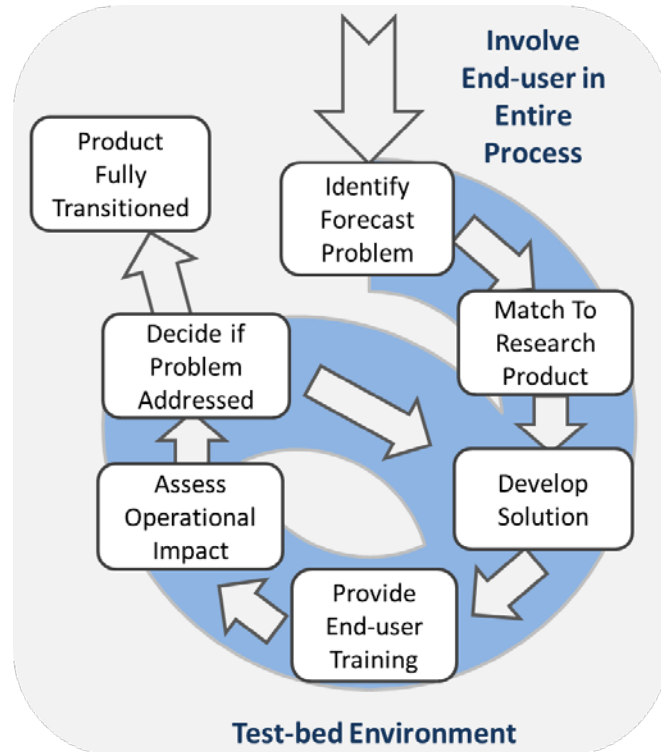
Involve End-user in Entire Process

Product Fully Transitioned

Identify Forecast Problem

Match To Research Product

Decide if Problem Addressed

Develop Solution

Assess Operational Impact

Provide End-user Training

Test-bed Environment